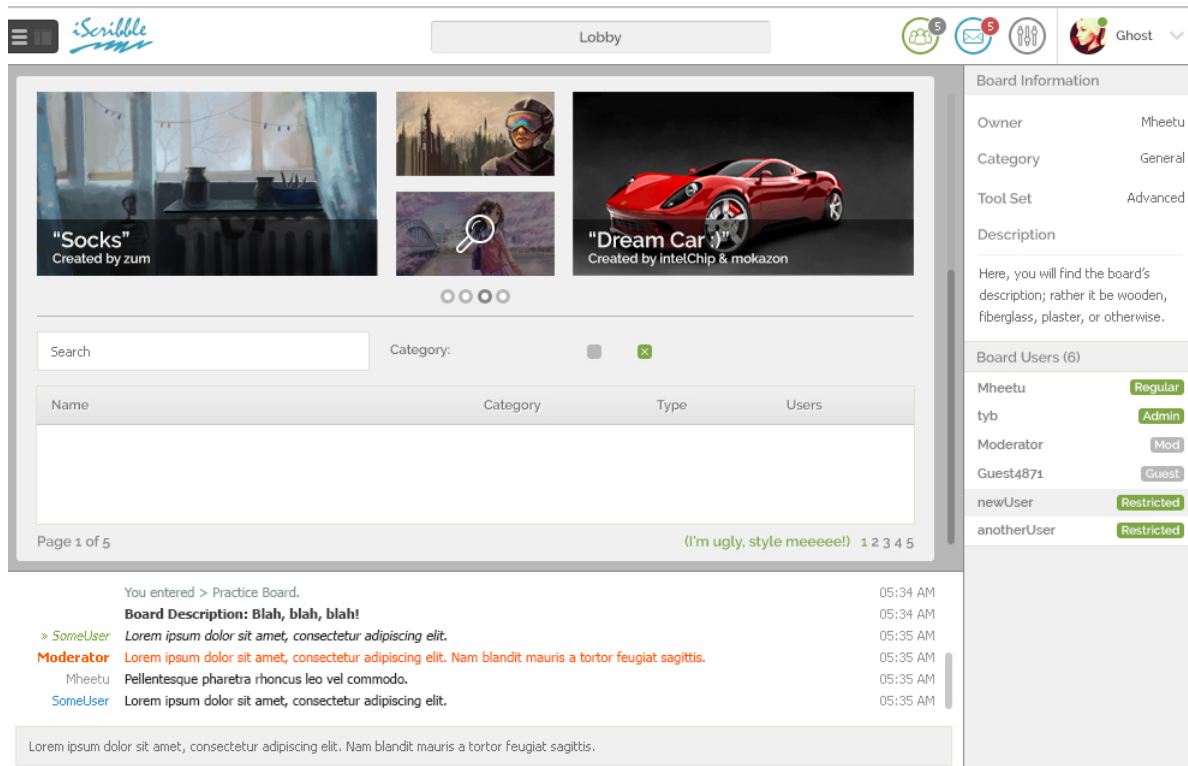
iScribble

Lobby

5 5

Ghost

"Socks"
Created by zum

"Dream Car :)"
Created by intelChip & mokazon

Search

Category:

| Name | Category | Type | Users |
|---|---|---|---|

Page 1 of 5

(I'm ugly, style meeeee!) 1 2 3 4 5

Board Information

Owner Mheetu
Category General
Tool Set Advanced
Description

Here, you will find the board's description; rather it be wooden, fiberglass, plaster, or otherwise.

Board Users (6)

Mheetu Regular
tyb Admin
Moderator Mod
Guest4871 Guest
newUser Restricted
anotherUser Restricted

You entered > Practice Board. 05:34 AM
Board Description: Blah, blah, blah! 05:34 AM
» SomeUser Lorem ipsum dolor sit amet, consectetur adipiscing elit. 05:35 AM
Moderator Lorem ipsum dolor sit amet, consectetur adipiscing elit. Nam blandit mauris a tortor feugiat sagittis. 05:35 AM
Mheetu Pellentesque pharetra rhoncus leo vel commodo. 05:35 AM
SomeUser Lorem ipsum dolor sit amet, consectetur adipiscing elit. 05:35 AM

Lorem ipsum dolor sit amet, consectetur adipiscing elit. Nam blandit mauris a tortor feugiat sagittis.